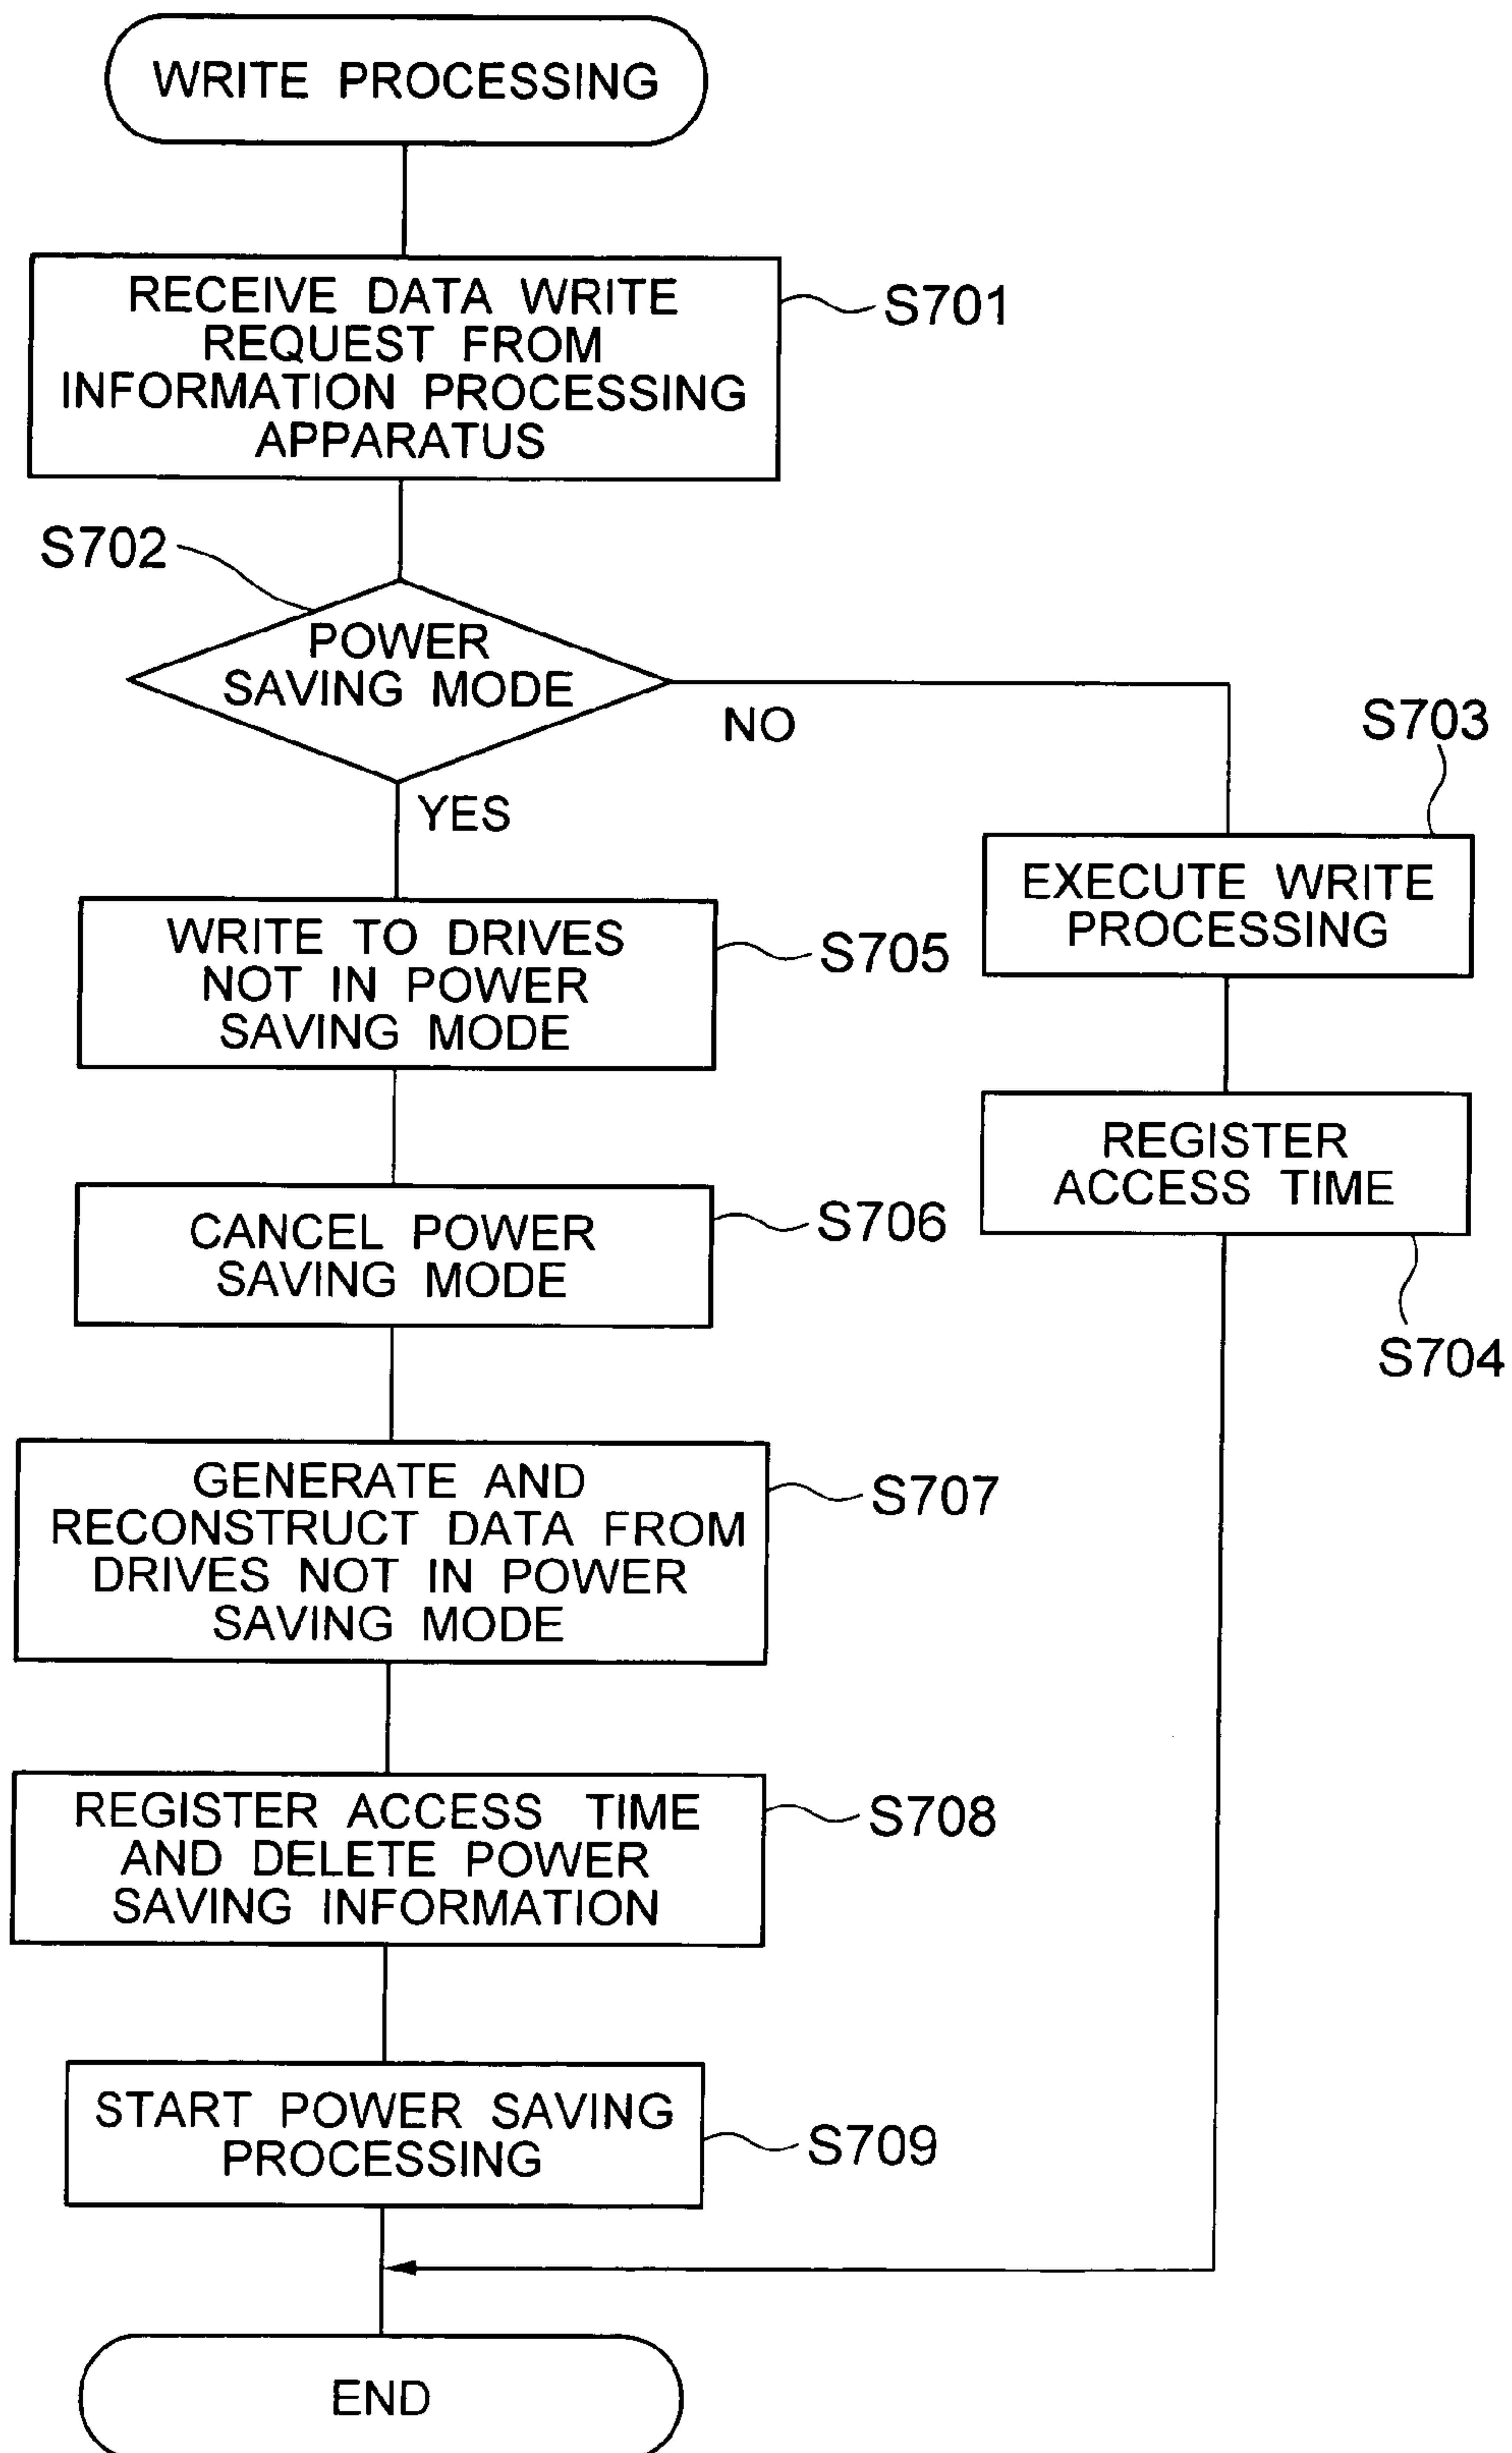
WRITE PROCESSING

RECEIVE DATA WRITE REQUEST FROM INFORMATION PROCESSING APPARATUS

S701

S702

POWER SAVING MODE

NO

S703

YES

EXECUTE WRITE PROCESSING

WRITE TO DRIVES NOT IN POWER SAVING MODE

S705

REGISTER ACCESS TIME

CANCEL POWER SAVING MODE

S706

S704

GENERATE AND RECONSTRUCT DATA FROM DRIVES NOT IN POWER SAVING MODE

S707

REGISTER ACCESS TIME AND DELETE POWER SAVING INFORMATION

S708

START POWER SAVING PROCESSING

S709

END